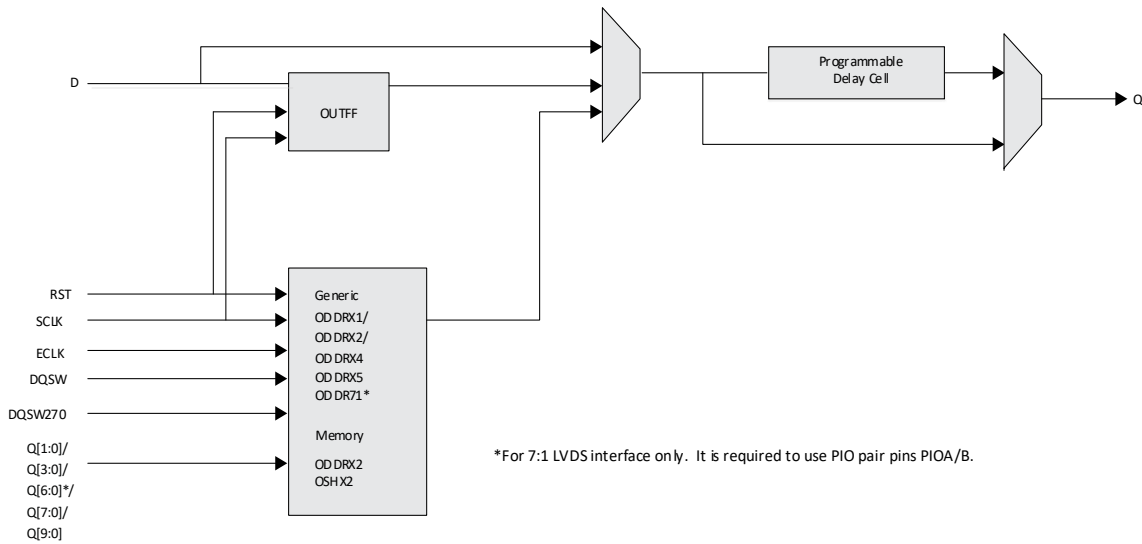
D

OUTFF

Programmable Delay Cell

Q

RST

SCLK

ECLK

DQSW

DQSW270

Q[1:0]/
Q[3:0]/
Q[6:0]*/
Q[7:0]/
Q[9:0]

Generic
ODDRX1/
ODDRX2/
ODDRX4
ODDRX5
ODDR71*

Memory
ODDRX2
OSHX2

*For 7:1 LVDS interface only. It is required to use PIO pair pins PIOA/B.